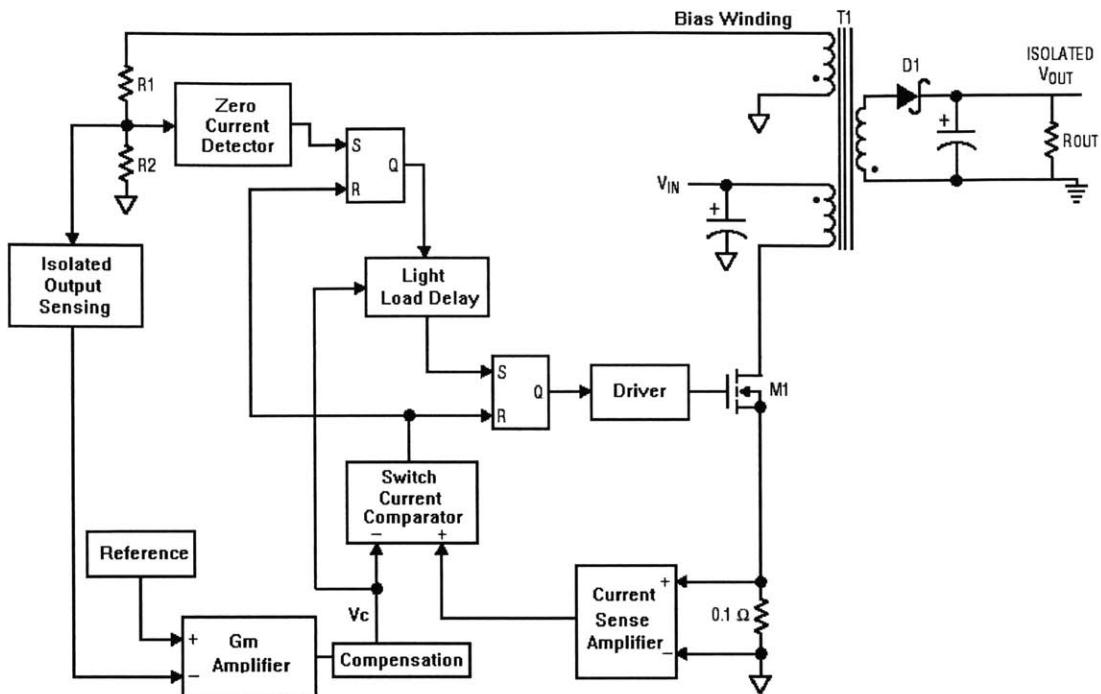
Bias Winding
T1
ISOLATED
$V_{OUT}$
D1
R1
Zero Current Detector
S
Q
R
R2
ROUT
$V_{IN}$
+
+
Isolated Output Sensing
Light Load Delay
S
Q
R
Driver
M1
Switch Current Comparator
−
+
Reference
Current Sense Amplifier
+
−
0.1 Ω
Vc
+
−
Gm Amplifier
Compensation